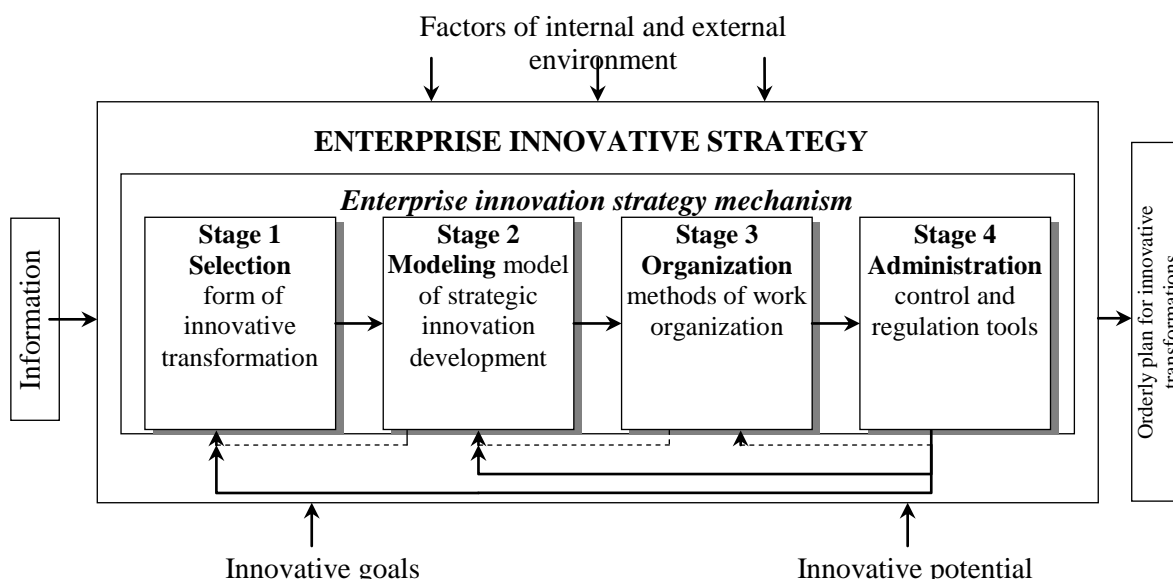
Factors of internal and external environment

ENTERPRISE INNOVATIVE STRATEGY

Enterprise innovation strategy mechanism

Information

Stage 1
Selection
form of innovative transformation

Stage 2
Modeling model of strategic innovation development

Stage 3
Organization
methods of work organization

Stage 4
Administration
control and regulation tools

Orderly plan for innovative transformations

Innovative goals

Innovative potential